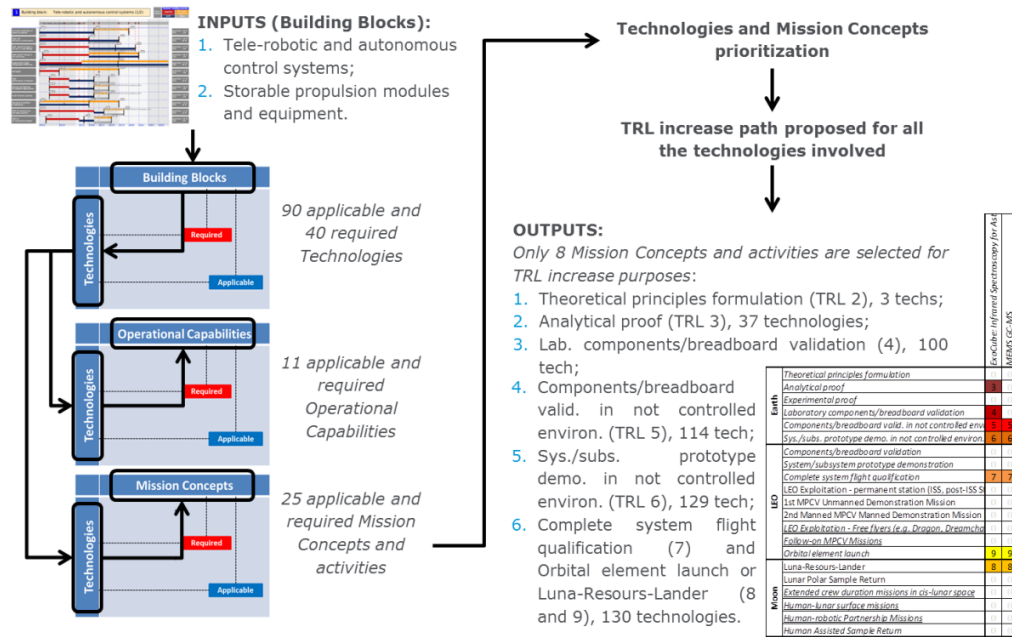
Building blocks Tele-robotic and autonomous control systems

INPUTS (Building Blocks):
1. Tele-robotic and autonomous control systems;
2. Storable propulsion modules and equipment.

Building Blocks
Technologies
Required
Applicable

90 applicable and 40 required Technologies

Operational Capabilities
Technologies
Required
Applicable

11 applicable and required Operational Capabilities

Mission Concepts
Technologies
Required
Applicable

25 applicable and required Mission Concepts and activities

Technologies and Mission Concepts prioritization

TRL increase path proposed for all the technologies involved

OUTPUTS:
Only 8 Mission Concepts and activities are selected for TRL increase purposes:
1. Theoretical principles formulation (TRL 2), 3 techs;
2. Analytical proof (TRL 3), 37 technologies;
3. Lab. components/breadboard validation (4), 100 tech;
4. Components/breadboard valid. in not controlled environ. (TRL 5), 114 tech;
5. Sys./subs. prototype demo. in not controlled environ. (TRL 6), 129 tech;
6. Complete system flight qualification (7) and Orbital element launch or Luna-Resours-Lander (8 and 9), 130 technologies.

ExoCube: Infrared Spectroscopy for As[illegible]
MEMS GC-MS

| | | | |
|---|---|---|---|
| Earth | Theoretical principles formulation | | |
| | Analytical proof | 3 | |
| | Experimental proof | | |
| | Laboratory components/breadboard validation | 4 | |
| | Components/breadboard valid. in not controlled env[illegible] | 5 | 5 |
| | Sys./subs. prototype demo. in not controlled environ. | 6 | 6 |
| LEO | Components/breadboard validation | | |
| | System/subsystem prototype demonstration | | |
| | Complete system flight qualification | 7 | 7 |
| | LEO Exploitation - permanent station (ISS, post-ISS S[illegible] | | |
| | 1st MPCV Unmanned Demonstration Mission | | |
| | 2nd Manned MPCV Manned Demonstration Mission | | |
| | LEO Exploitation - Free flyers (e.g. Dragon, Dreamcha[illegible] | | |
| | Follow-on MPCV Missions | | |
| | Orbital element launch | 9 | 9 |
| Moon | Luna-Resours-Lander | 8 | 8 |
| | Lunar Polar Sample Return | | |
| | Extended crew duration missions in cis-lunar space | | |
| | Human-lunar surface missions | | |
| | Human-robotic Partnership Missions | | |
| | Human Assisted Sample Return | | |